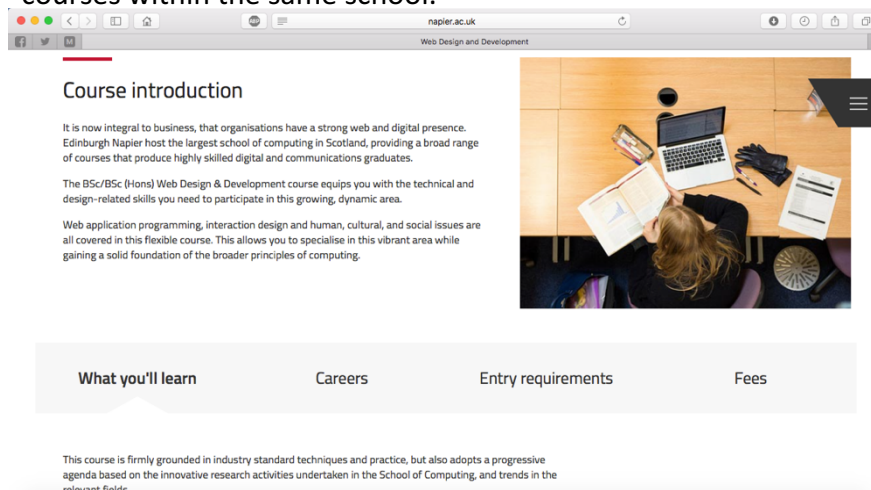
courses within the same school.

napier.ac.uk

Web Design and Development

Course introduction

It is now integral to business, that organisations have a strong web and digital presence. Edinburgh Napier host the largest school of computing in Scotland, providing a broad range of courses that produce highly skilled digital and communications graduates.

The BSc/BSc (Hons) Web Design & Development course equips you with the technical and design-related skills you need to participate in this growing, dynamic area.

Web application programming, interaction design and human, cultural, and social issues are all covered in this flexible course. This allows you to specialise in this vibrant area while gaining a solid foundation of the broader principles of computing.

What you'll learn

Careers

Entry requirements

Fees

This course is firmly grounded in industry standard techniques and practice, but also adopts a progressive agenda based on the innovative research activities undertaken in the School of Computing, and trends in the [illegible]